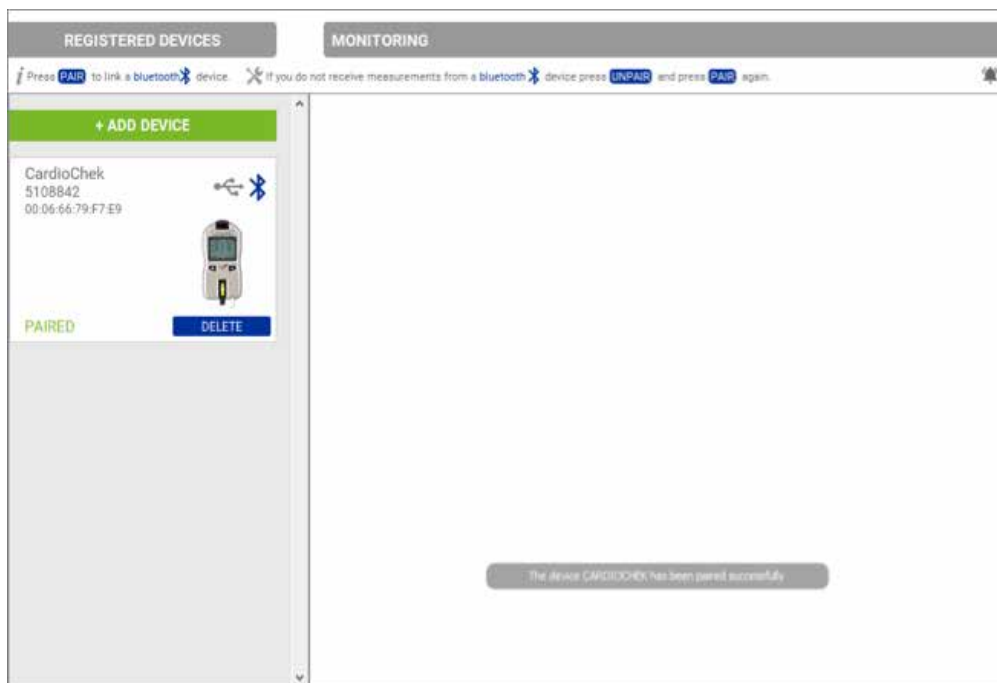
REGISTERED DEVICES

MONITORING

Press PAIR to link a bluetooth device. If you do not receive measurements from a bluetooth device press UNPAIR and press PAIR again.

+ ADD DEVICE

CardioChek
5108842
00:06:66:79:F7:E9

PAIRED

DELETE

The device CARDIOCHEK has been paired successfully